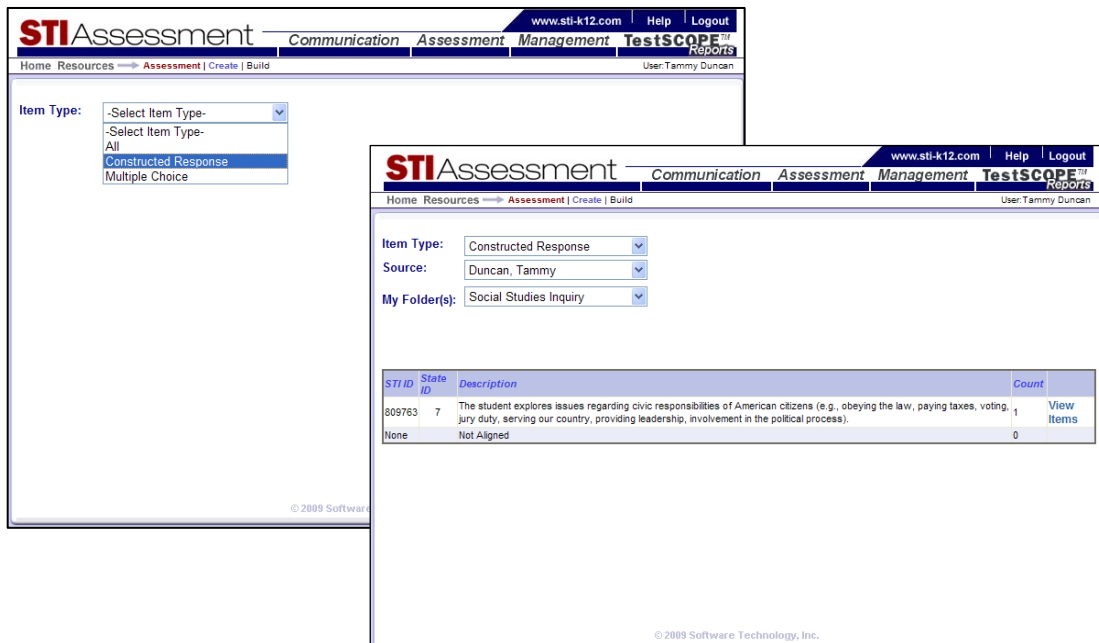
STI Assessment

www.sti-k12.com | Help | Logout

Communication Assessment Management TestSCOPE™ Reports

Home Resources Assessment | Create | Build

User:Tammy Duncan

Item Type: -Select Item Type-

-Select Item Type-
All
Constructed Response
Multiple Choice

© 2009 Software

STI Assessment

www.sti-k12.com | Help | Logout

Communication Assessment Management TestSCOPE™ Reports

Home Resources Assessment | Create | Build

User:Tammy Duncan

Item Type: Constructed Response

Source: Duncan, Tammy

My Folder(s): Social Studies Inquiry

| STI ID | State ID | Description | Count | |
|---|---|---|---|---|
| 809763 | 7 | The student explores issues regarding civic responsibilities of American citizens (e.g., obeying the law, paying taxes, voting, jury duty, serving our country, providing leadership, involvement in the political process). | 1 | View Items |
| None | | Not Aligned | 0 | |

© 2009 Software Technology, Inc.